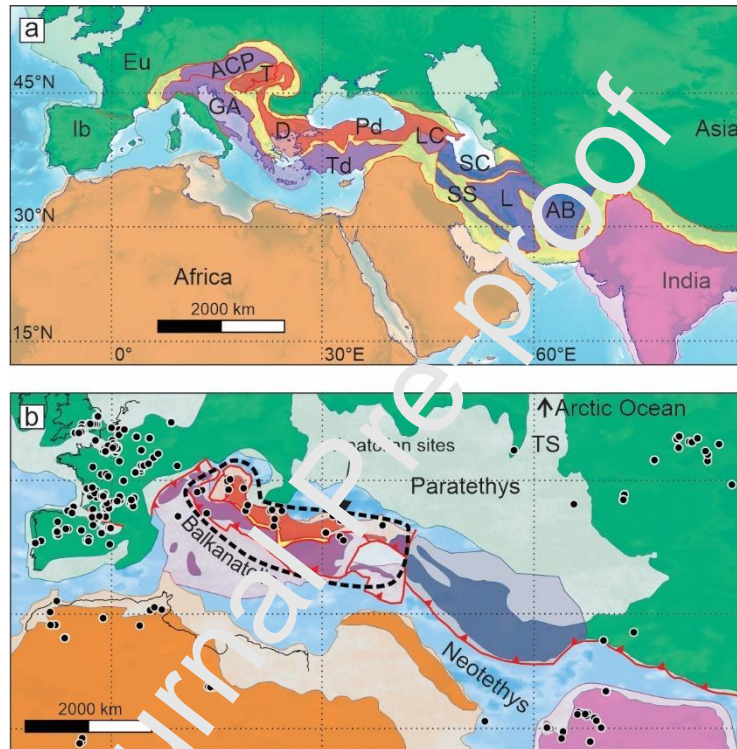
a

Eu

ACP

T

45°N

GA

Ib

D

Pd

LC

Asia

SC

Td

SS

L

AB

30°N

Africa

India

2000 km

15°N

0°

30°E

60°E

b

↑Arctic Ocean

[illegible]atolian sites

TS

Paratethys

Balkanato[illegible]

Neotethys

2000 km

Journal Pre-proof